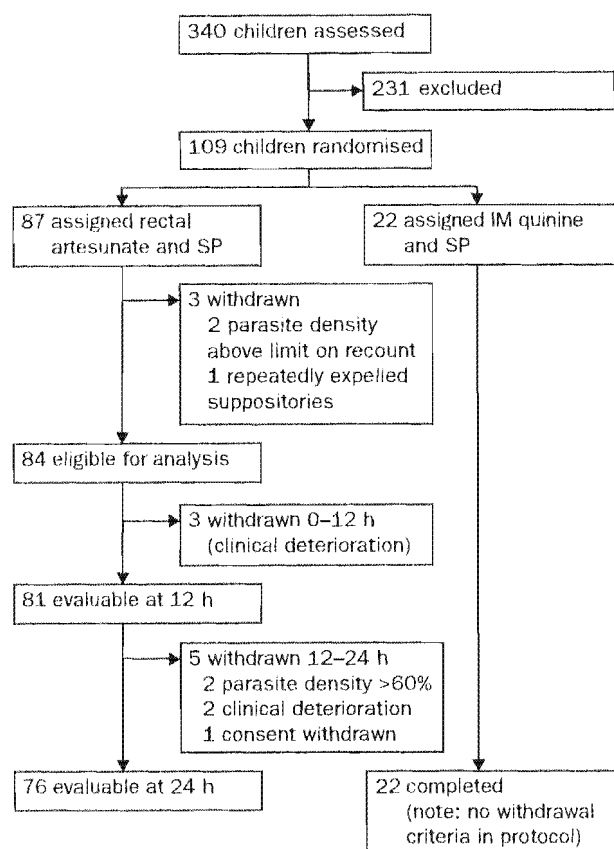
340 children assessed

231 excluded

109 children randomised

87 assigned rectal artesunate and SP

22 assigned IM quinine and SP

3 withdrawn
2 parasite density above limit on recount
1 repeatedly expelled suppositories

84 eligible for analysis

3 withdrawn 0–12 h
(clinical deterioration)

81 evaluable at 12 h

5 withdrawn 12–24 h
2 parasite density >60%
2 clinical deterioration
1 consent withdrawn

76 evaluable at 24 h

22 completed
(note: no withdrawal criteria in protocol)